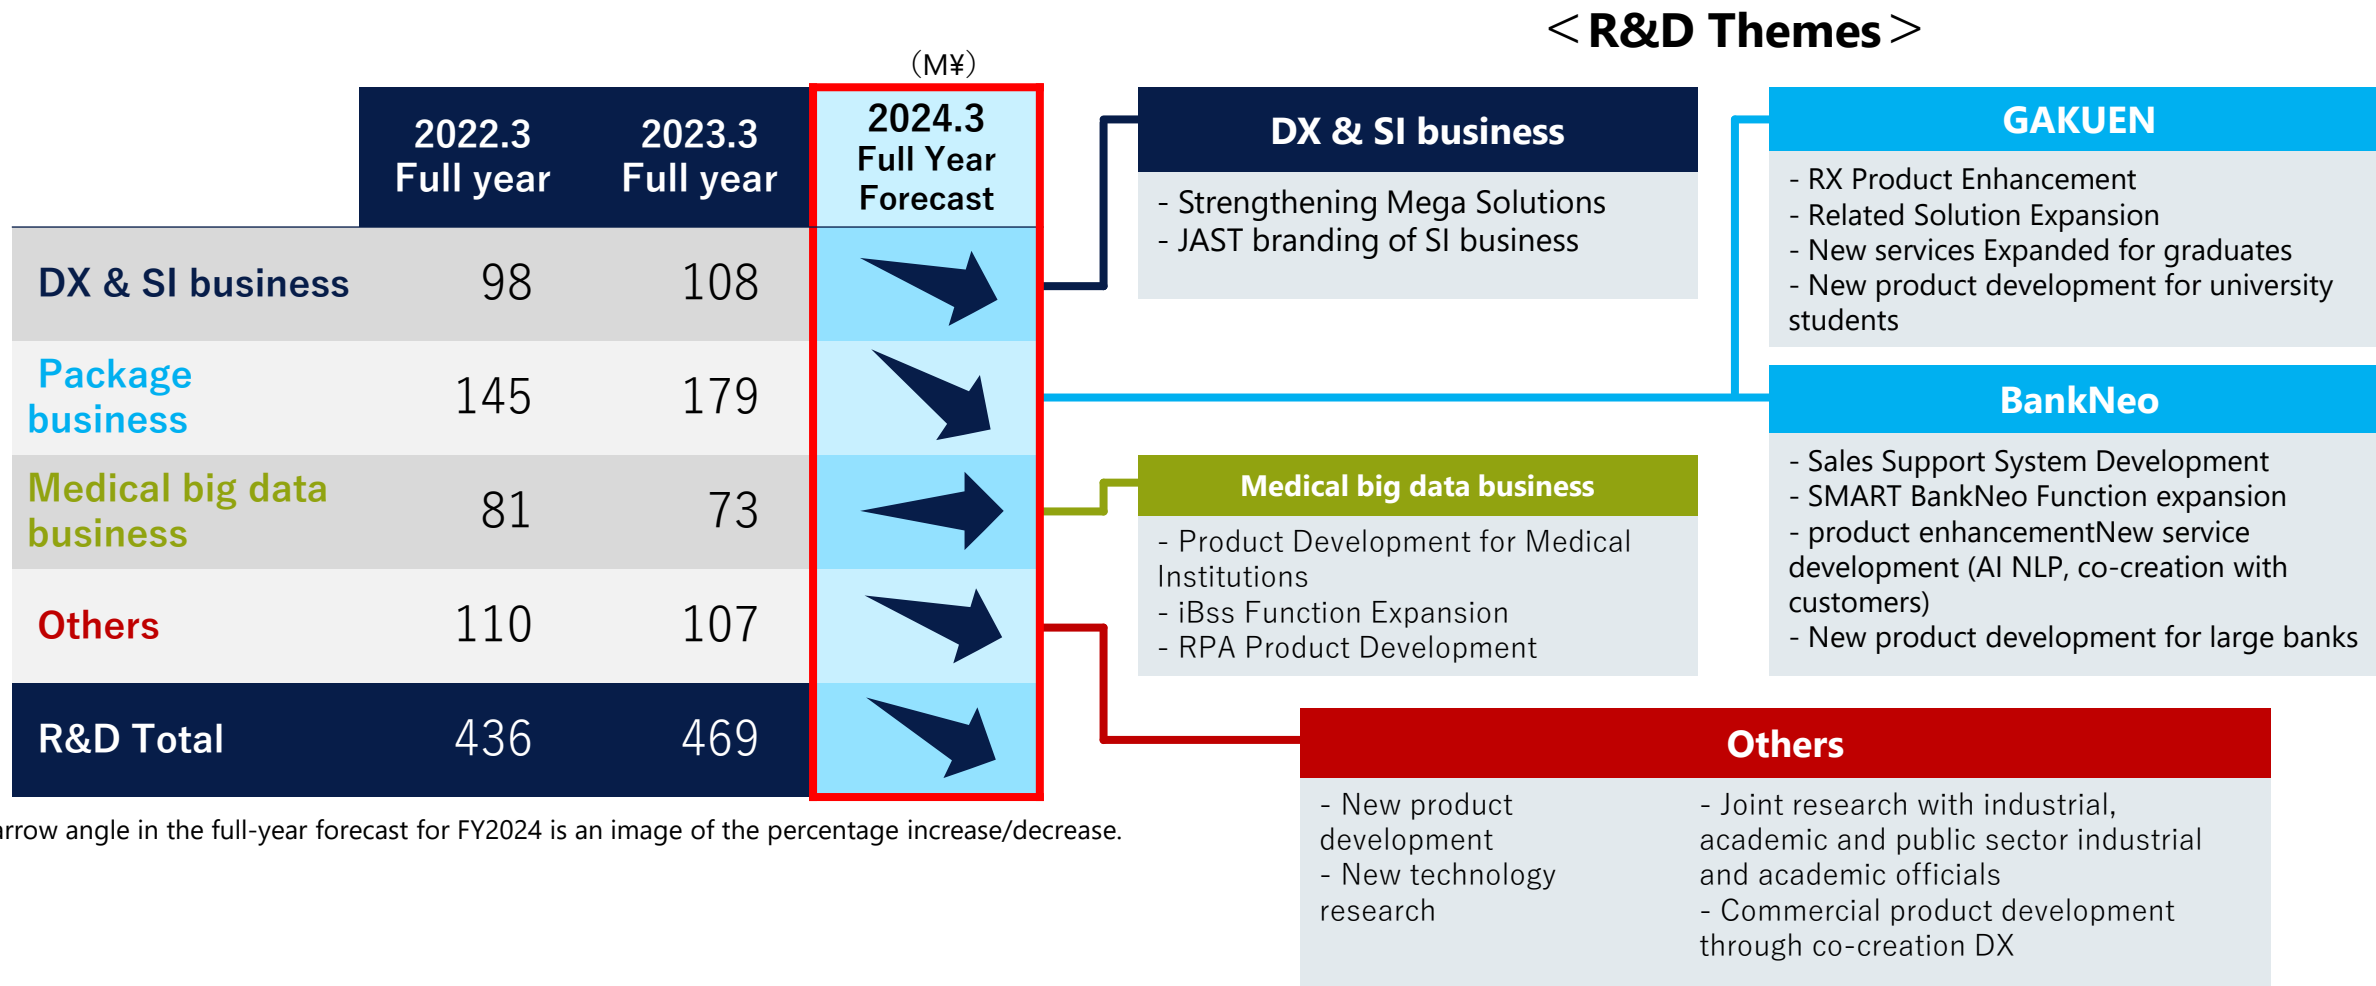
＜R&D Themes＞

(M¥)

| | 2022.3 Full year | 2023.3 Full year | 2024.3 Full Year Forecast |
|---|---|---|---|
| DX & SI business | 98 | 108 | |
| Package business | 145 | 179 | |
| Medical big data business | 81 | 73 | |
| Others | 110 | 107 | |
| R&D Total | 436 | 469 | |

arrow angle in the full-year forecast for FY2024 is an image of the percentage increase/decrease.

DX & SI business
- Strengthening Mega Solutions
- JAST branding of SI business

GAKUEN
- RX Product Enhancement
- Related Solution Expansion
- New services Expanded for graduates
- New product development for university students

BankNeo
- Sales Support System Development
- SMART BankNeo Function expansion
- product enhancementNew service development (AI NLP, co-creation with customers)
- New product development for large banks

Medical big data business
- Product Development for Medical Institutions
- iBss Function Expansion
- RPA Product Development

Others
- New product development
- New technology research

- Joint research with industrial, academic and public sector industrial and academic officials
- Commercial product development through co-creation DX